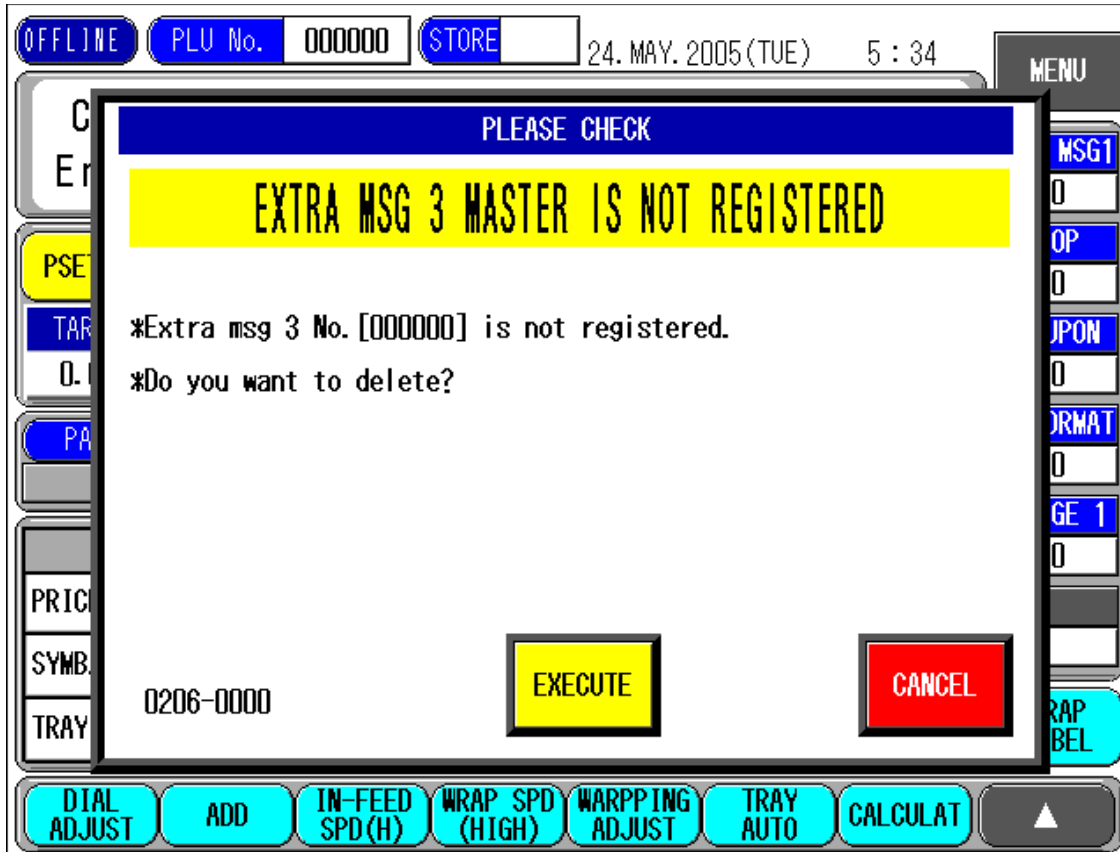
OFFLINE PLU No. 000000 STORE 24. MAY. 2005(TUE) 5 : 34

MENU

C
Er

PSE

TAR
0.

PA

PRIC
SYMB
TRAY

MSG1
0
OP
0
UPON
0
ORMAT
0
GE 1
0

RAP
BEL

PLEASE CHECK

EXTRA MSG 3 MASTER IS NOT REGISTERED

*Extra msg 3 No.[000000] is not registered.
*Do you want to delete?

0206-0000

EXECUTE

CANCEL

DIAL ADJUST | ADD | IN-FEED SPD(H) | WRAP SPD (HIGH) | WARPPING ADJUST | TRAY AUTO | CALCULAT | ▲